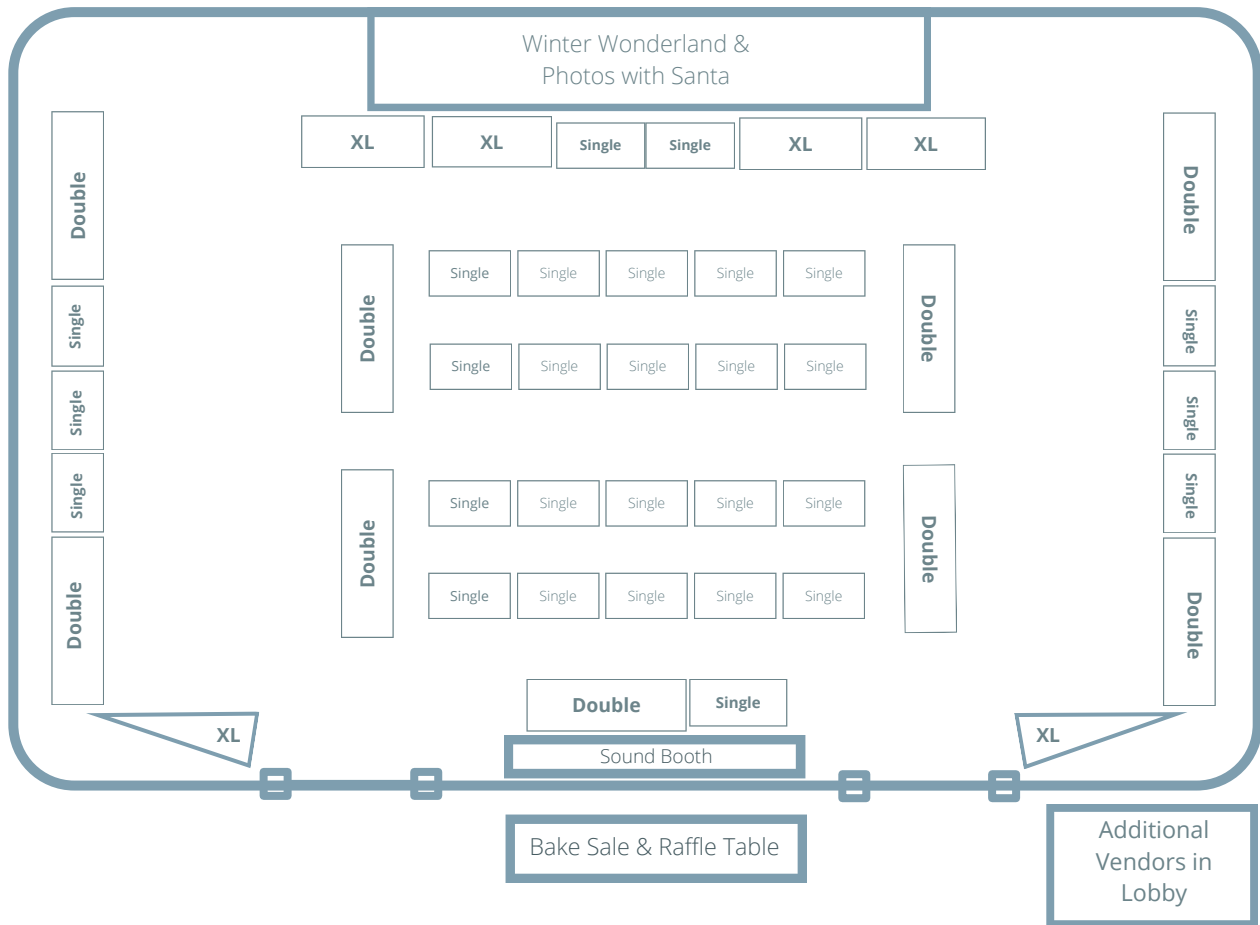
Winter Wonderland & Photos with Santa

XL XL Single Single XL XL

Double
Single
Single
Single
Double

Double

Single Single Single Single Single
Single Single Single Single Single

Double

Double

Single Single Single Single Single
Single Single Single Single Single

Double

Double
Single
Single
Single
Double

Double Single

XL

Sound Booth

XL

Bake Sale & Raffle Table

Additional Vendors in Lobby